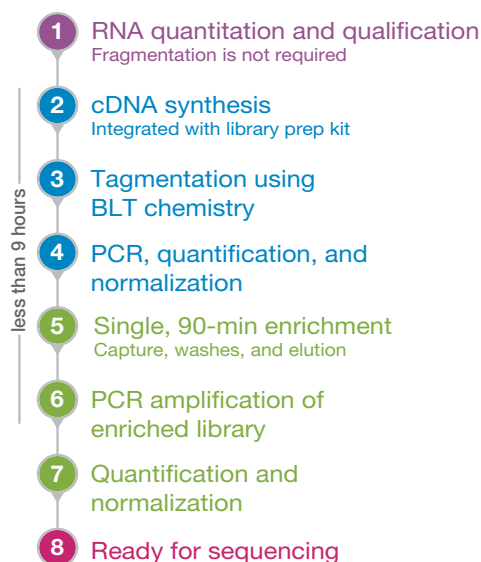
1 RNA quantitation and qualification
Fragmentation is not required

less than 9 hours

2 cDNA synthesis
Integrated with library prep kit

3 Tagmentation using BLT chemistry

4 PCR, quantification, and normalization

5 Single, 90-min enrichment
Capture, washes, and elution

6 PCR amplification of enriched library

7 Quantification and normalization

8 Ready for sequencing